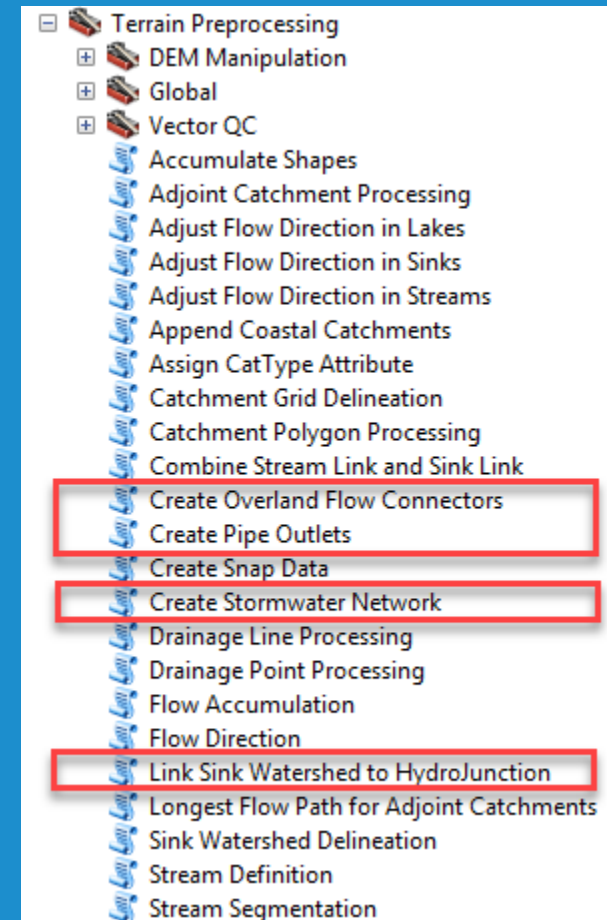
Terrain Preprocessing
DEM Manipulation
Global
Vector QC
Accumulate Shapes
Adjoint Catchment Processing
Adjust Flow Direction in Lakes
Adjust Flow Direction in Sinks
Adjust Flow Direction in Streams
Append Coastal Catchments
Assign CatType Attribute
Catchment Grid Delineation
Catchment Polygon Processing
Combine Stream Link and Sink Link
Create Overland Flow Connectors
Create Pipe Outlets
Create Snap Data
Create Stormwater Network
Drainage Line Processing
Drainage Point Processing
Flow Accumulation
Flow Direction
Link Sink Watershed to HydroJunction
Longest Flow Path for Adjoint Catchments
Sink Watershed Delineation
Stream Definition
Stream Segmentation